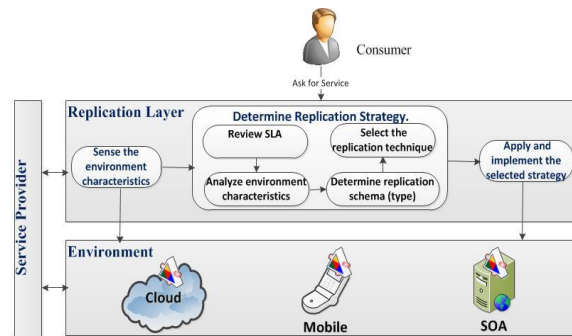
Consumer

Ask for Service

Service Provider

Replication Layer

Determine Replication Strategy.

Sense the environment characteristics

Review SLA

Select the replication technique

Apply and implement the selected strategy

Analyze environment characteristics

Determine replication schema (type)

Environment

Cloud

Mobile

SOA